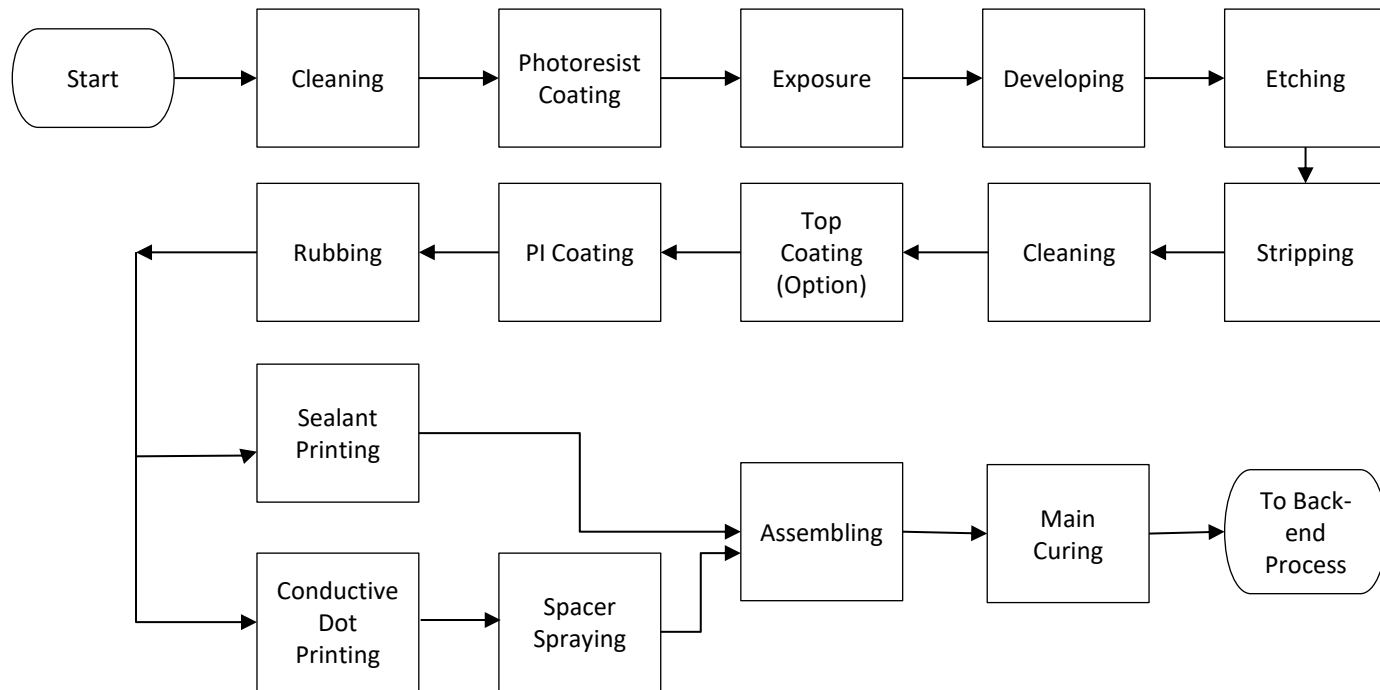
Start

Cleaning

Photoresist Coating

Exposure

Developing

Etching

Stripping

Cleaning

Top Coating (Option)

PI Coating

Rubbing

Sealant Printing

Conductive Dot Printing

Spacer Spraying

Assembling

Main Curing

To Back-end Process